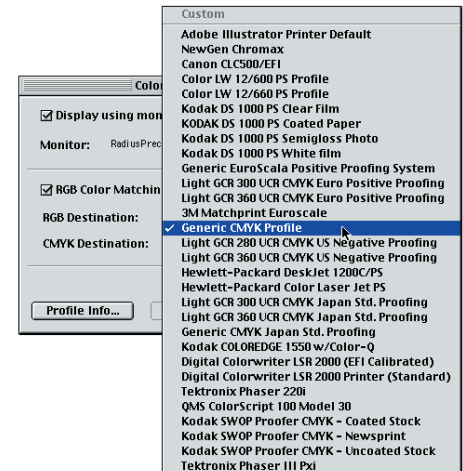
Colo

☑ Display using mon

Monitor: RadiusPrec

☑ RGB Color Matchin

RGB Destination:

CMYK Destination:

Profile Info...

Custom
Adobe Illustrator Printer Default
NewGen Chromax
Canon CLC500/EFI
Color LW 12/600 PS Profile
Color LW 12/660 PS Profile
Kodak DS 1000 PS Clear Film
KODAK DS 1000 PS Coated Paper
Kodak DS 1000 PS Semigloss Photo
Kodak DS 1000 PS White film
Generic EuroScala Positive Proofing System
Light GCR 300 UCR CMYK Euro Positive Proofing
Light GCR 360 UCR CMYK Euro Positive Proofing
3M Matchprint Euroscale
✓ Generic CMYK Profile
Light GCR 280 UCR CMYK US Negative Proofing
Light GCR 360 UCR CMYK US Negative Proofing
Hewlett-Packard DeskJet 1200C/PS
Hewlett-Packard Color Laser Jet PS
Light GCR 300 UCR CMYK Japan Std. Proofing
Light GCR 360 UCR CMYK Japan Std. Proofing
Generic CMYK Japan Std. Proofing
Kodak COLOREDGE 1550 w/Color-Q
Digital Colorwriter LSR 2000 (EFI Calibrated)
Digital Colorwriter LSR 2000 Printer (Standard)
Tektronix Phaser 220i
QMS ColorScript 100 Model 30
Kodak SWOP Proofer CMYK - Coated Stock
Kodak SWOP Proofer CMYK - Newsprint
Kodak SWOP Proofer CMYK - Uncoated Stock
Tektronix Phaser III Pxi